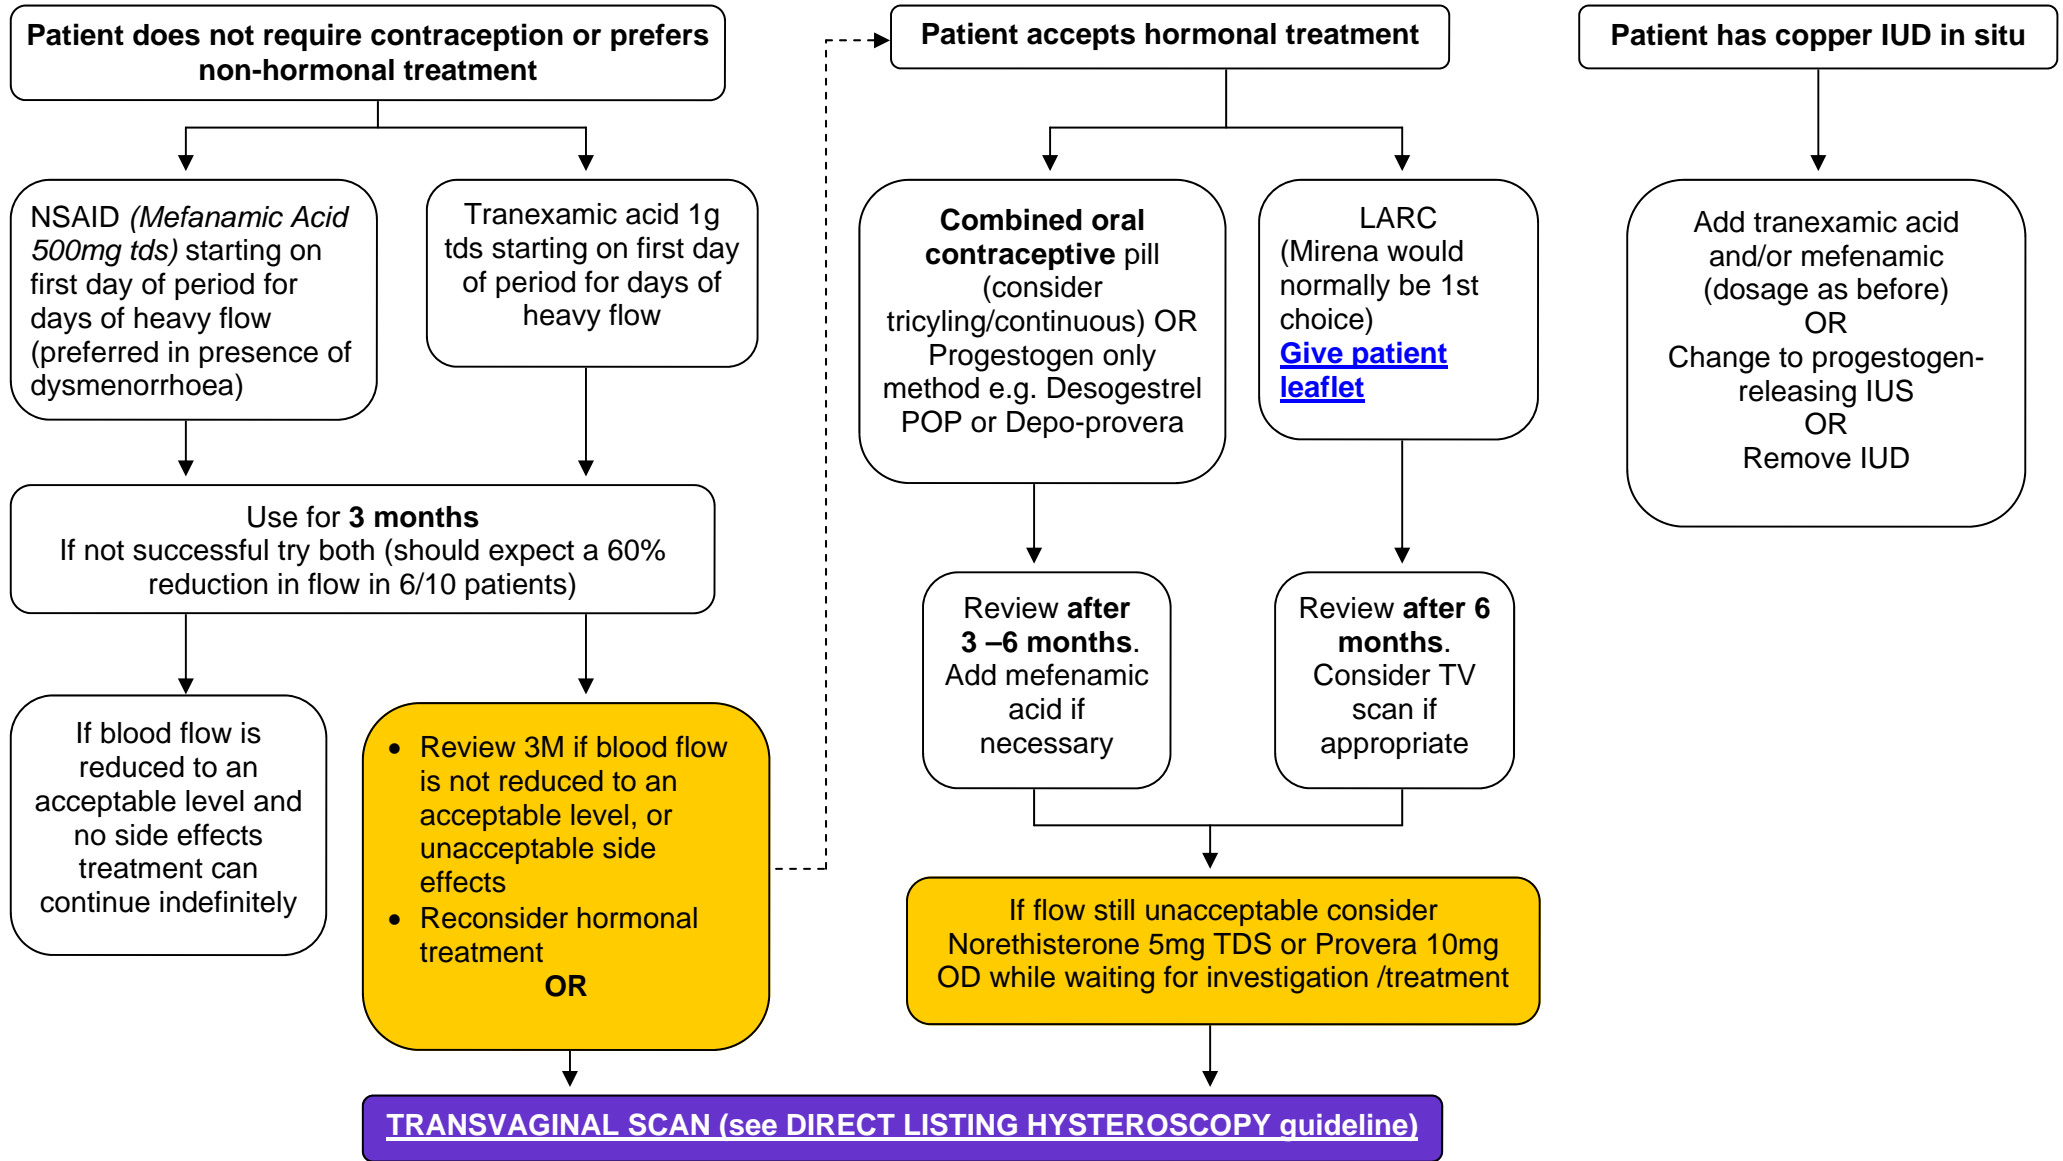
Patient does not require contraception or prefers non-hormonal treatment

Patient accepts hormonal treatment

Patient has copper IUD in situ

NSAID (Mefanamic Acid 500mg tds) starting on first day of period for days of heavy flow (preferred in presence of dysmenorrhoea)

Tranexamic acid 1g tds starting on first day of period for days of heavy flow

Combined oral contraceptive pill (consider tricyling/continuous) OR Progestogen only method e.g. Desogestrel POP or Depo-provera

LARC (Mirena would normally be 1st choice) Give patient leaflet

Add tranexamic acid and/or mefenamic (dosage as before) OR Change to progestogen-releasing IUS OR Remove IUD

Use for 3 months
If not successful try both (should expect a 60% reduction in flow in 6/10 patients)

Review after 3 –6 months. Add mefenamic acid if necessary

Review after 6 months. Consider TV scan if appropriate

If blood flow is reduced to an acceptable level and no side effects treatment can continue indefinitely

- Review 3M if blood flow is not reduced to an acceptable level, or unacceptable side effects
- Reconsider hormonal treatment
OR

If flow still unacceptable consider Norethisterone 5mg TDS or Provera 10mg OD while waiting for investigation /treatment

TRANSVAGINAL SCAN (see DIRECT LISTING HYSTEROSCOPY guideline)